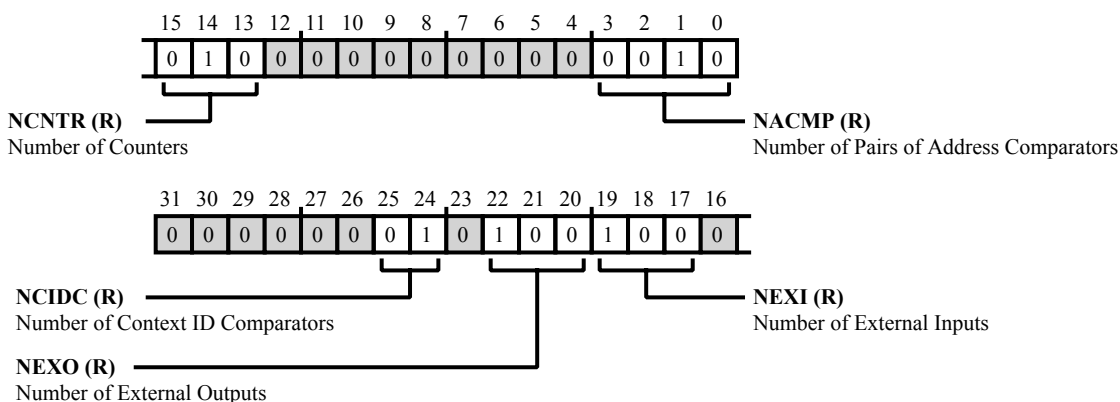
| 15 | 14 | 13 | 12 | 11 | 10 | 9 | 8 | 7 | 6 | 5 | 4 | 3 | 2 | 1 | 0 |
|---|---|---|---|---|---|---|---|---|---|---|---|---|---|---|---|
| 0 | 1 | 0 | 0 | 0 | 0 | 0 | 0 | 0 | 0 | 0 | 0 | 0 | 0 | 1 | 0 |

**NCNTR (R)**
Number of Counters

**NACMP (R)**
Number of Pairs of Address Comparators

| 31 | 30 | 29 | 28 | 27 | 26 | 25 | 24 | 23 | 22 | 21 | 20 | 19 | 18 | 17 | 16 |
|---|---|---|---|---|---|---|---|---|---|---|---|---|---|---|---|
| 0 | 0 | 0 | 0 | 0 | 0 | 0 | 1 | 0 | 1 | 0 | 0 | 1 | 0 | 0 | 0 |

**NCIDC (R)**
Number of Context ID Comparators

**NEXI (R)**
Number of External Inputs

**NEXO (R)**
Number of External Outputs